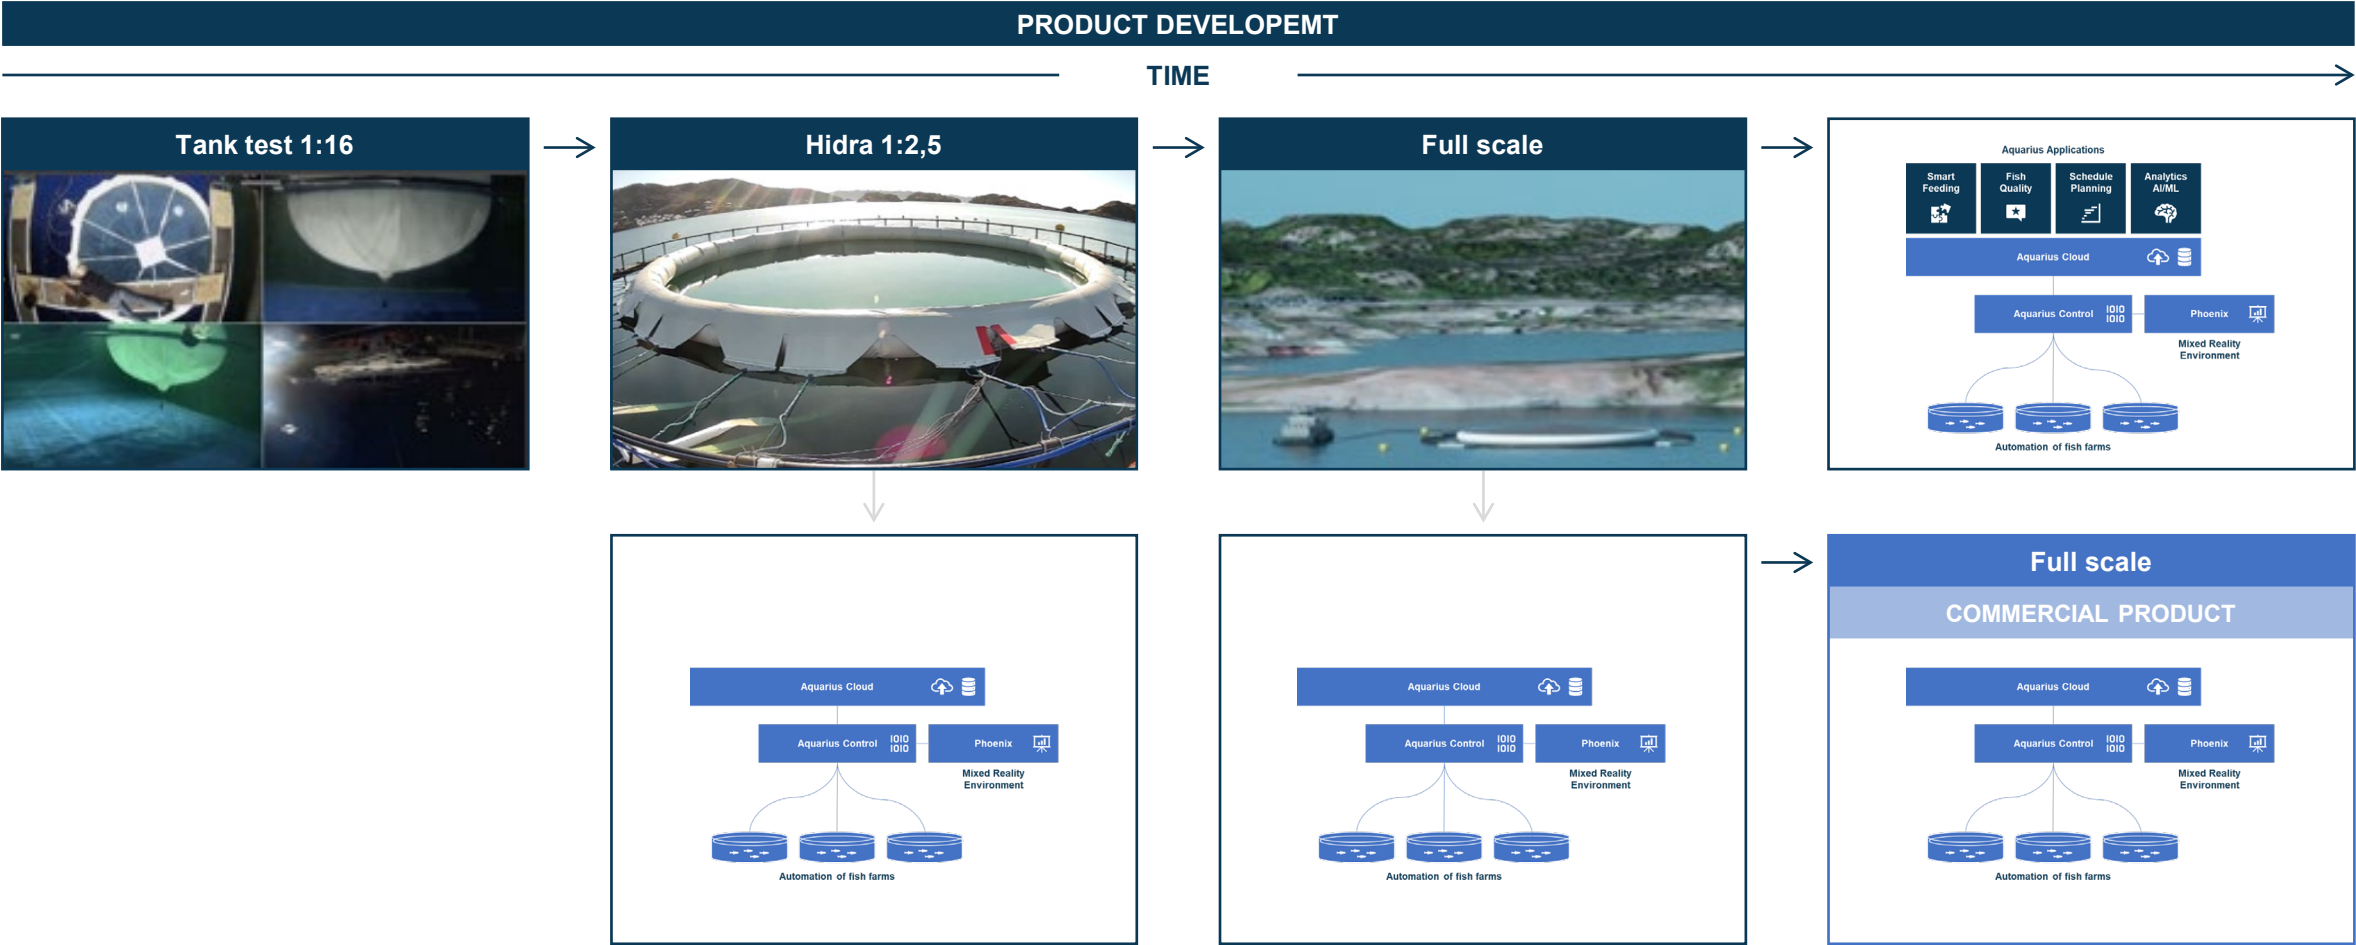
PRODUCT DEVELOPEMT

TIME

Tank test 1:16

Hidra 1:2,5

Full scale

Aquarius Applications

Smart Feeding

Fish Quality

Schedule Planning

Analytics AI/ML

Aquarius Cloud

Aquarius Control 1010 1010

Phoenix

Mixed Reality Environment

Automation of fish farms

Aquarius Cloud

Aquarius Control 1010 1010

Phoenix

Mixed Reality Environment

Automation of fish farms

Aquarius Cloud

Aquarius Control 1010 1010

Phoenix

Mixed Reality Environment

Automation of fish farms

Full scale

COMMERCIAL PRODUCT

Aquarius Cloud

Aquarius Control 1010 1010

Phoenix

Mixed Reality Environment

Automation of fish farms